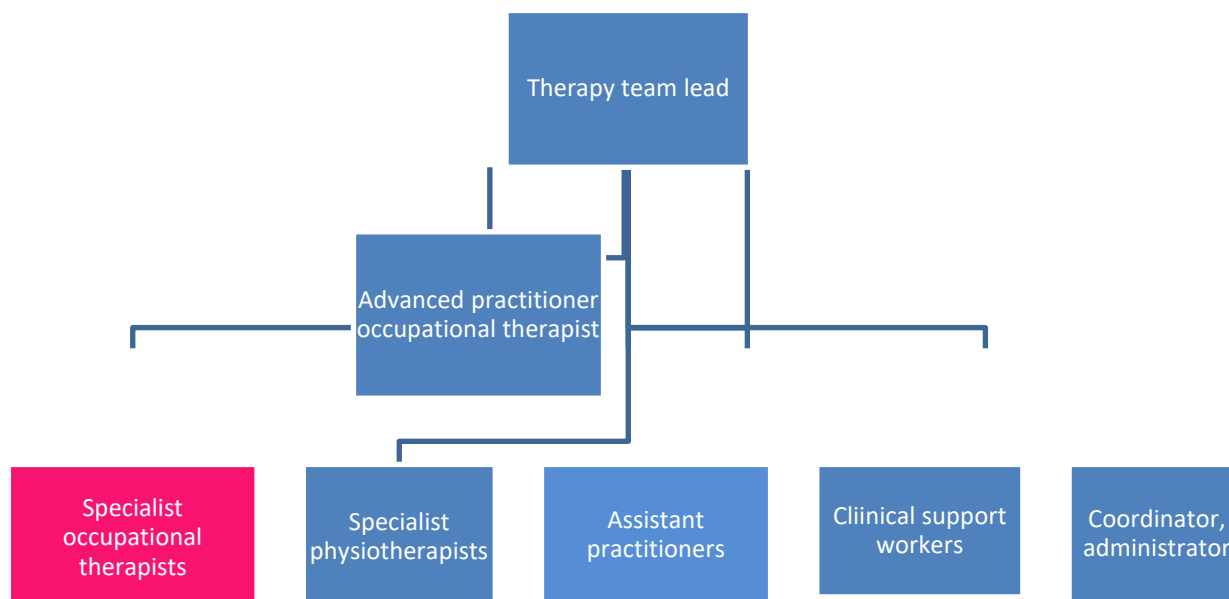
Therapy team lead

Advanced practitioner occupational therapist

Specialist occupational therapists

Specialist physiotherapists

Assistant practitioners

Cliinical support workers

Coordinator, administrator